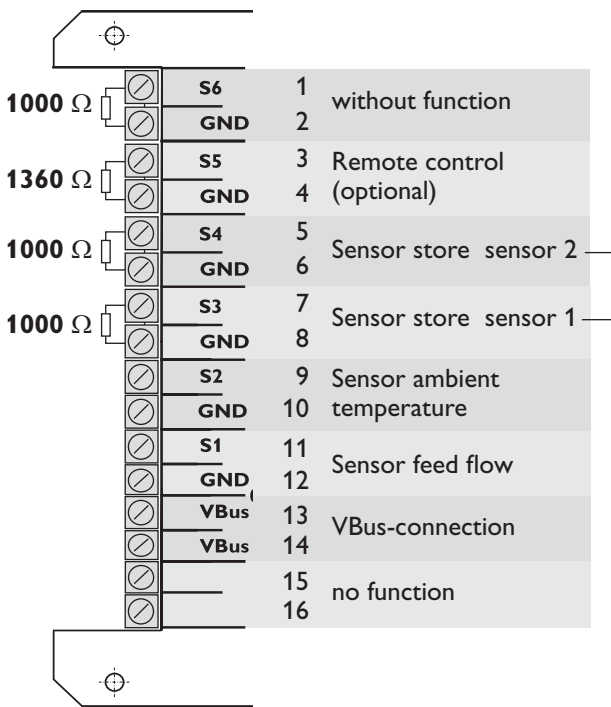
1000 Ω
S6
GND
1
2
without function

1360 Ω
S5
GND
3
4
Remote control (optional)

1000 Ω
S4
GND
5
6
Sensor store sensor 2

1000 Ω
S3
GND
7
8
Sensor store sensor 1

S2
GND
9
10
Sensor ambient temperature

S1
GND
11
12
Sensor feed flow

VBus
VBus
13
14
VBus-connection

15
16
no function